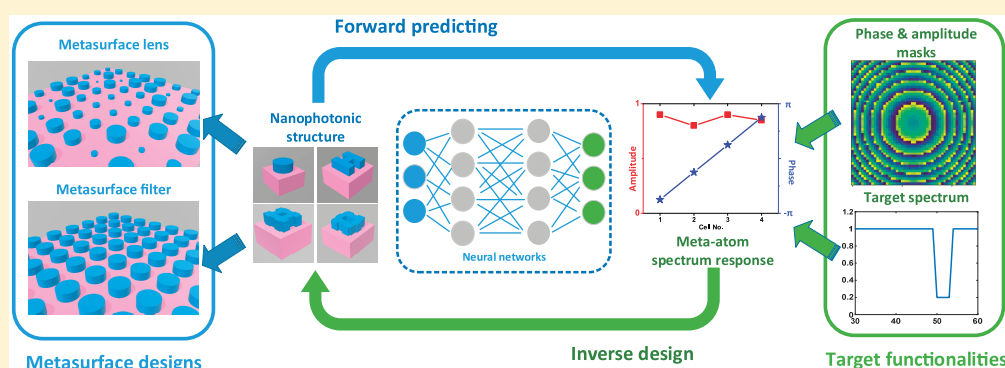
Forward predicting

Metasurface lens

Metasurface filter

Metasurface designs

Nanophotonic structure

Neural networks

Amplitude

Phase

$\pi$

0

$-\pi$

1 2 3 4

Cell No.

Meta-atom spectrum response

Inverse design

Phase & amplitude masks

Target spectrum

1.2

1

0.8

0.6

0.4

0.2

0

30 40 50 60

Target functionalities